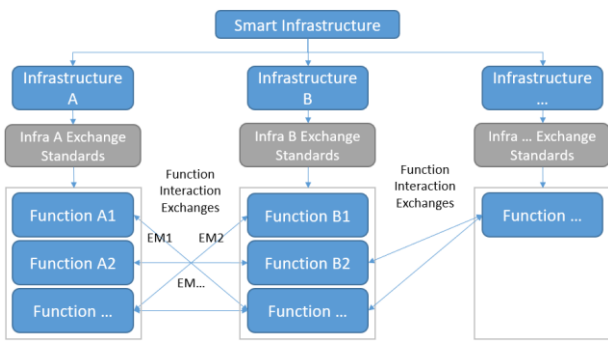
Smart Infrastructure

Infrastructure A

Infra A Exchange Standards

Function A1

Function A2

Function ...

Function Interaction Exchanges

EM1

EM2

EM...

Infrastructure B

Infra B Exchange Standards

Function B1

Function B2

Function ...

Function Interaction Exchanges

Infrastructure ...

Infra ... Exchange Standards

Function ...